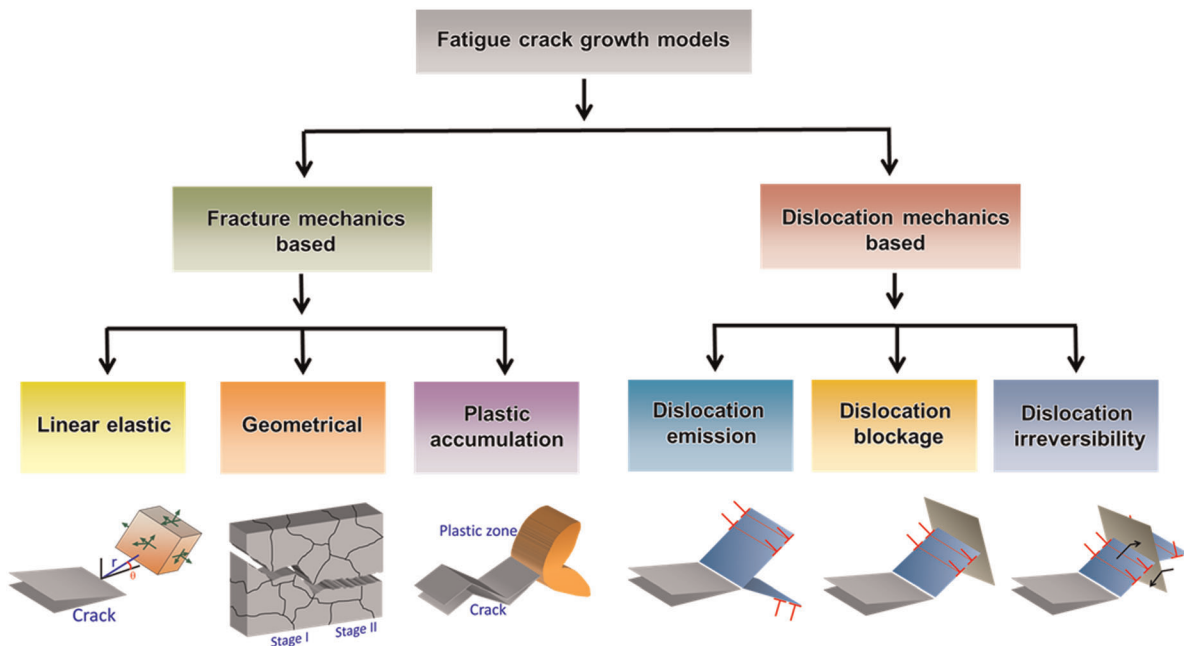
Fatigue crack growth models

Fracture mechanics based

Dislocation mechanics based

Linear elastic

Geometrical

Plastic accumulation

Dislocation emission

Dislocation blockage

Dislocation irreversibility

r
θ
Crack

Stage I
Stage II

Plastic zone
Crack